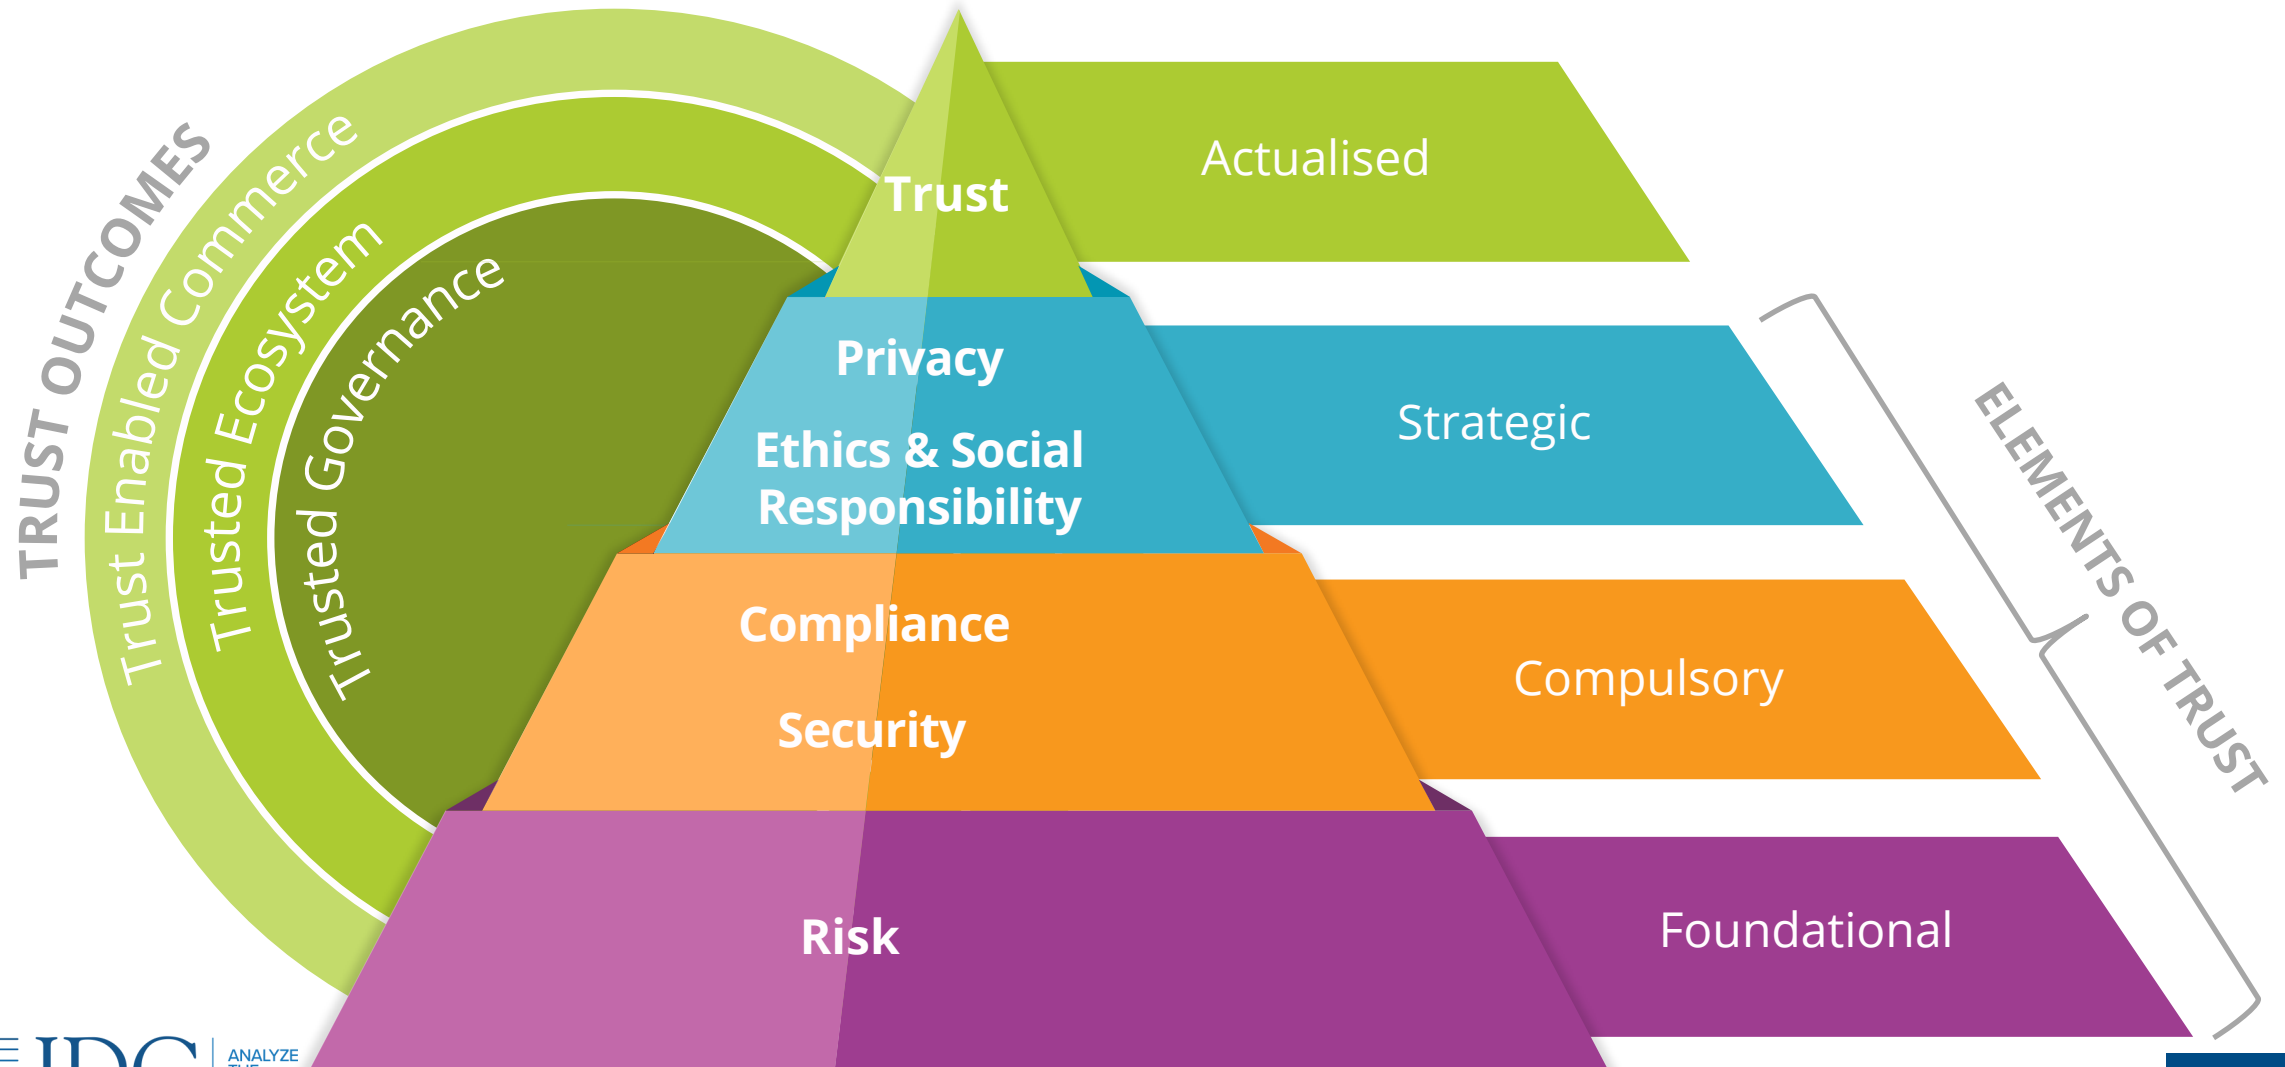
TRUST OUTCOMES

Trust Enabled Commerce

Trusted Ecosystem

Trusted Governance

Trust

Actualised

Privacy

Ethics & Social Responsibility

Strategic

Compliance

Security

Compulsory

Risk

Foundational

ELEMENTS OF TRUST

IDC

ANALYZE